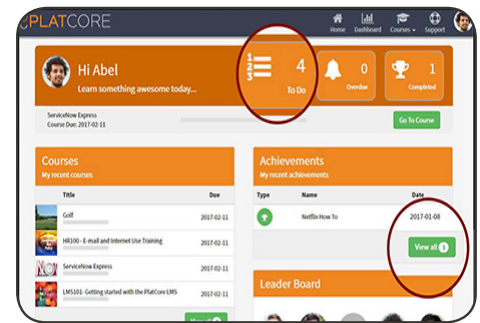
PLATCORE

Home Dashboard Courses Support

Hi Abel
Learn something awesome today...

4
To Do

0
Overdue

1
Completed

ServiceNow Express
Course Due: 2017-02-11

Go To Course

Courses
My recent courses

| | Title | Due |
|---|---|---|
| | Golf | 2017-02-11 |
| | HR100 - E-mail and Internet Use Training | 2017-02-11 |
| | ServiceNow Express | 2017-02-11 |
| | LMS101- Getting started with the PlatCore LMS | 2017-02-11 |

Achievements
My recent achievements

| Type | Name | Date |
|---|---|---|
| | Netflix How To | 2017-01-08 |

View all 1

Leader Board